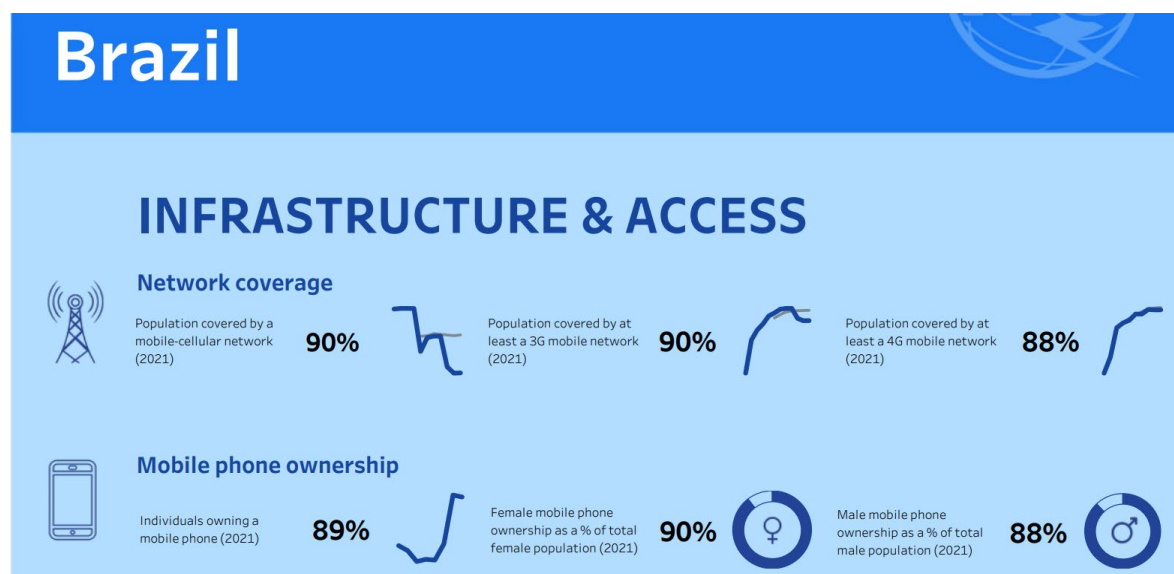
Brazil

INFRASTRUCTURE & ACCESS

Network coverage

Population covered by a mobile-cellular network (2021)
90%

Population covered by at least a 3G mobile network (2021)
90%

Population covered by at least a 4G mobile network (2021)
88%

Mobile phone ownership

Individuals owning a mobile phone (2021)
89%

Female mobile phone ownership as a % of total female population (2021)
90%

Male mobile phone ownership as a % of total male population (2021)
88%